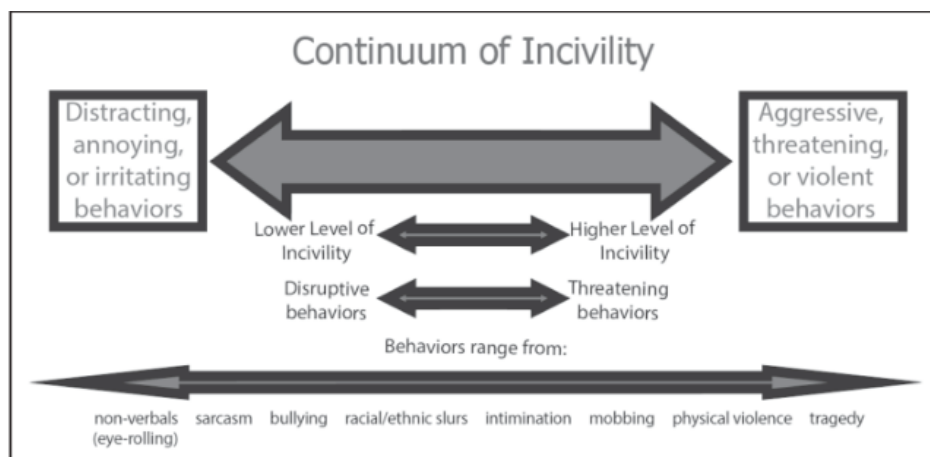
Continuum of Incivility

Distracting, annoying, or irritating behaviors

Aggressive, threatening, or violent behaviors

Lower Level of Incivility

Higher Level of Incivility

Disruptive behaviors

Threatening behaviors

Behaviors range from:

non-verbals (eye-rolling) sarcasm bullying racial/ethnic slurs intimination mobbing physical violence tragedy